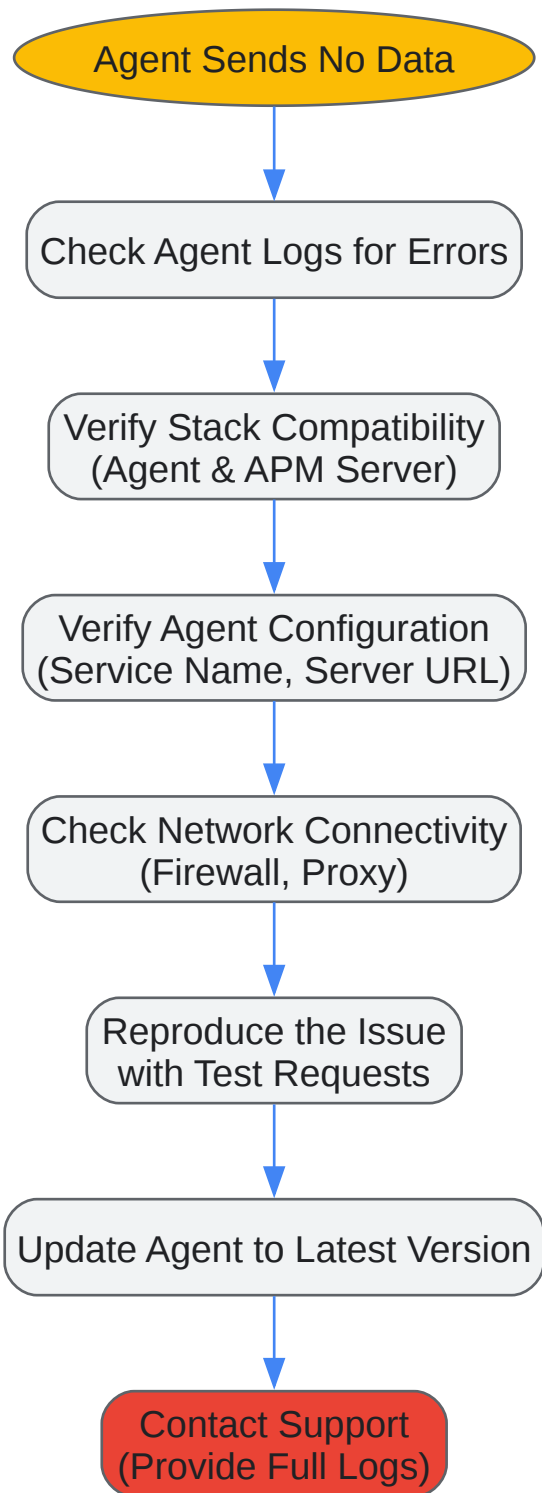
Agent Sends No Data

Check Agent Logs for Errors

Verify Stack Compatibility (Agent & APM Server)

Verify Agent Configuration (Service Name, Server URL)

Check Network Connectivity (Firewall, Proxy)

Reproduce the Issue with Test Requests

Update Agent to Latest Version

Contact Support (Provide Full Logs)